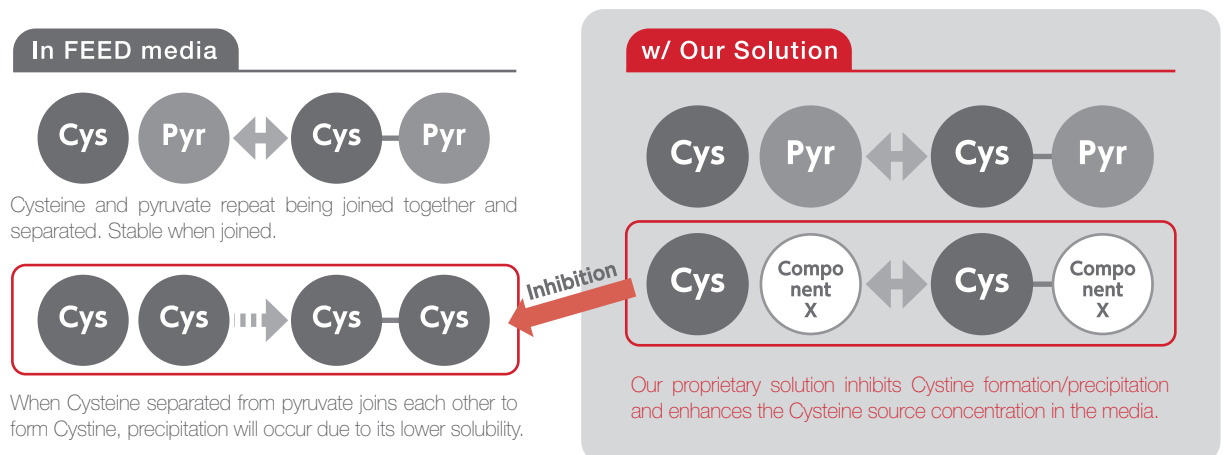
In FEED media

Cys Pyr Cys Pyr

Cysteine and pyruvate repeat being joined together and separated. Stable when joined.

Cys Cys Cys Cys

When Cysteine separated from pyruvate joins each other to form Cystine, precipitation will occur due to its lower solubility.

Inhibition

w/ Our Solution

Cys Pyr Cys Pyr

Cys Component X Cys Component X

Our proprietary solution inhibits Cystine formation/precipitation and enhances the Cysteine source concentration in the media.